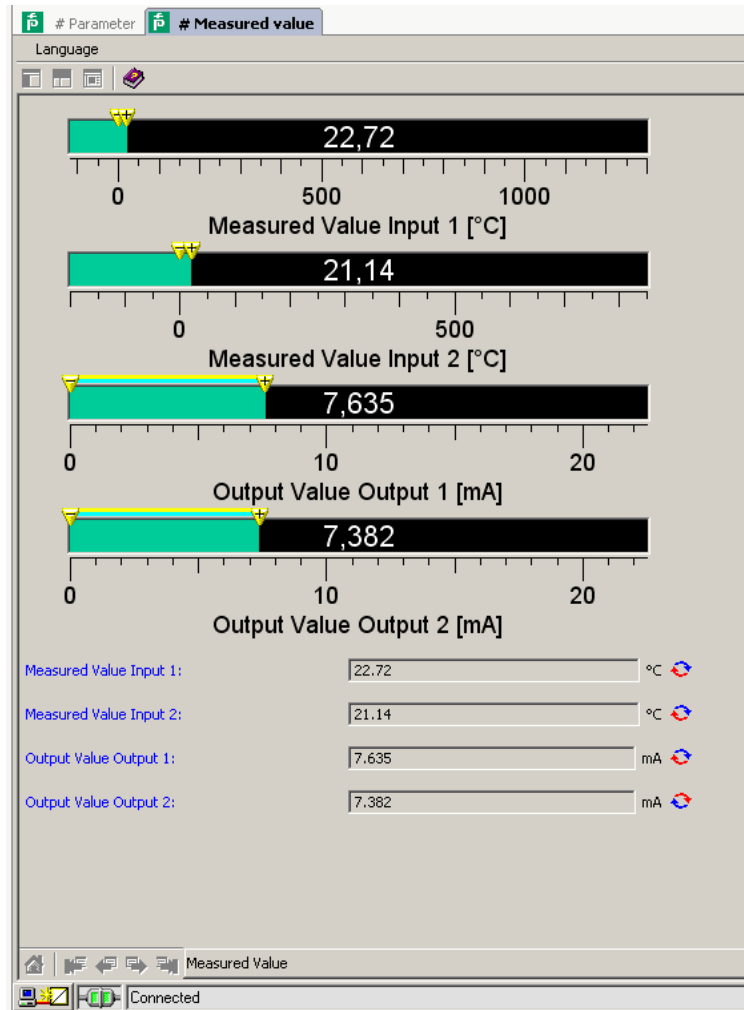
# Parameter
# Measured value

Language

22,72

0 500 1000

Measured Value Input 1 [°C]

21,14

0 500

Measured Value Input 2 [°C]

7,635

0 10 20

Output Value Output 1 [mA]

7,382

0 10 20

Output Value Output 2 [mA]

Measured Value Input 1: 22.72 °C

Measured Value Input 2: 21.14 °C

Output Value Output 1: 7.635 mA

Output Value Output 2: 7.382 mA

Measured Value

Connected